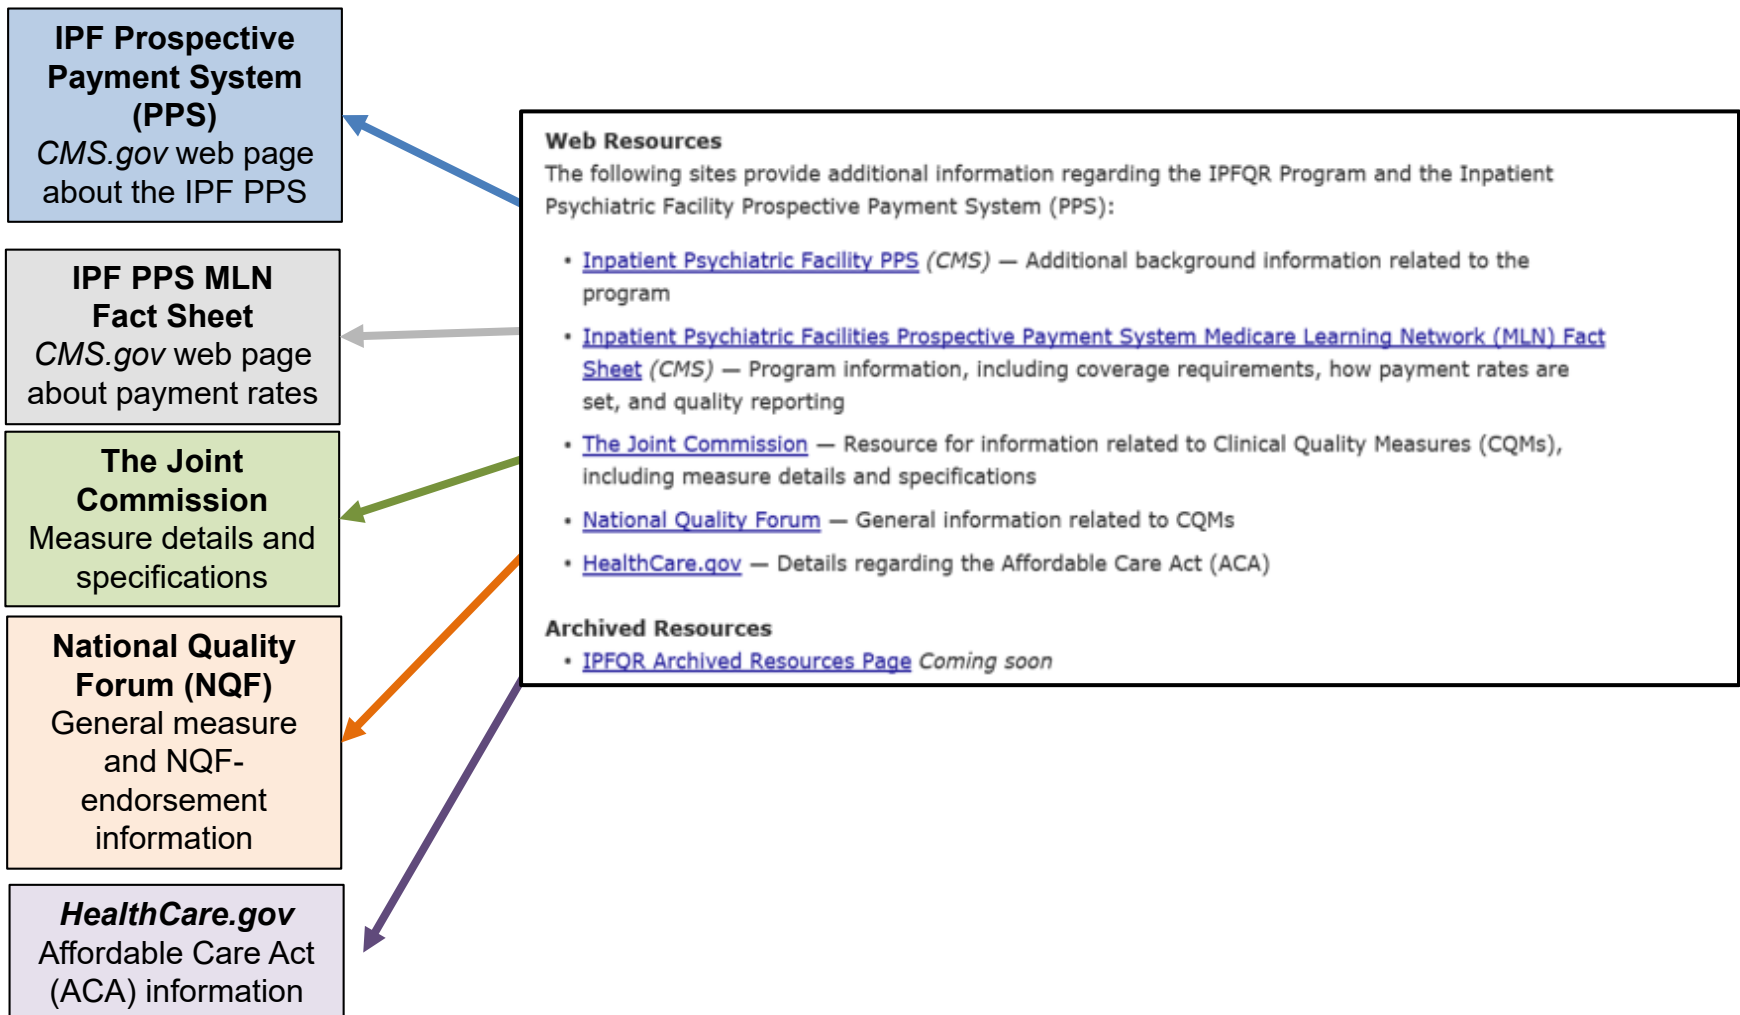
**IPF Prospective Payment System (PPS)**
*CMS.gov* web page about the IPF PPS

**IPF PPS MLN Fact Sheet**
*CMS.gov* web page about payment rates

**The Joint Commission**
Measure details and specifications

**National Quality Forum (NQF)**
General measure and NQF-endorsement information

***HealthCare.gov***
Affordable Care Act (ACA) information

**Web Resources**
The following sites provide additional information regarding the IPFQR Program and the Inpatient Psychiatric Facility Prospective Payment System (PPS):

• Inpatient Psychiatric Facility PPS *(CMS)* — Additional background information related to the program
• Inpatient Psychiatric Facilities Prospective Payment System Medicare Learning Network (MLN) Fact Sheet *(CMS)* — Program information, including coverage requirements, how payment rates are set, and quality reporting
• The Joint Commission — Resource for information related to Clinical Quality Measures (CQMs), including measure details and specifications
• National Quality Forum — General information related to CQMs
• HealthCare.gov — Details regarding the Affordable Care Act (ACA)

**Archived Resources**
• IPFQR Archived Resources Page *Coming soon*